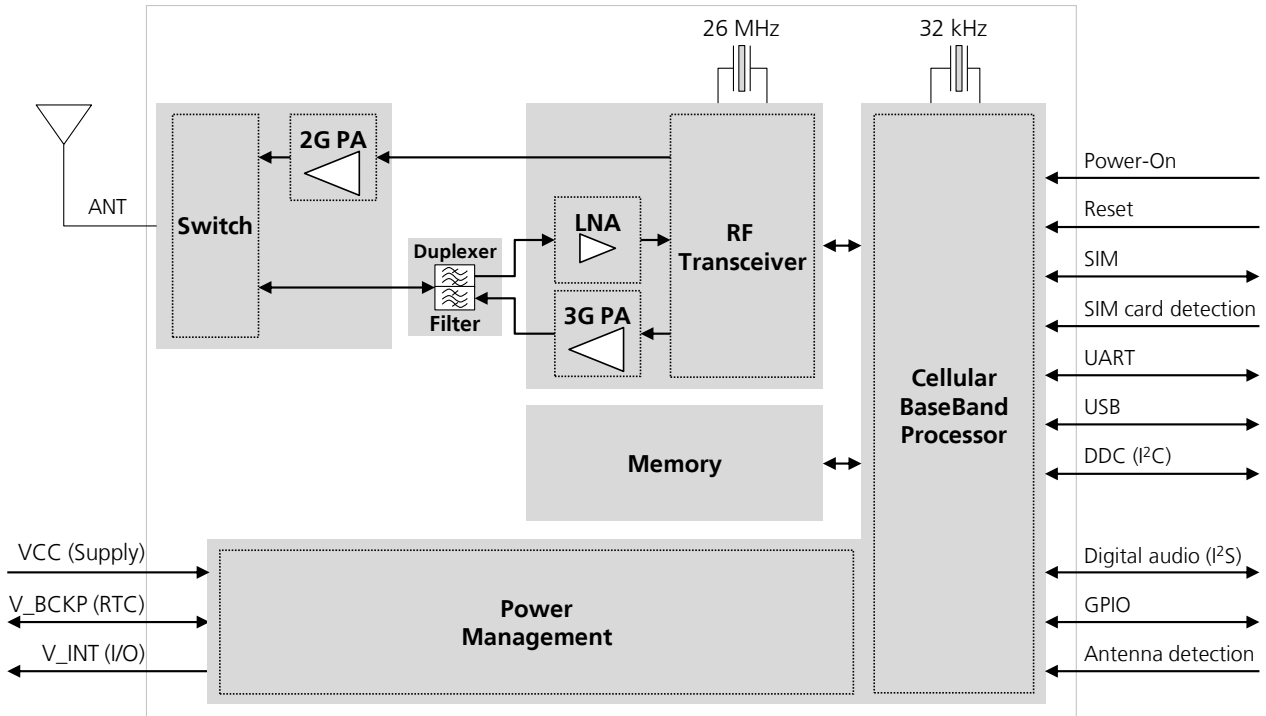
26 MHz

32 kHz

ANT

Switch

2G PA

Duplexer

Filter

LNA

3G PA

RF Transceiver

Memory

Cellular BaseBand Processor

Power-On

Reset

SIM

SIM card detection

UART

USB

DDC ($I^2C$)

Digital audio ($I^2S$)

GPIO

Antenna detection

VCC (Supply)

V_BCKP (RTC)

V_INT (I/O)

Power Management